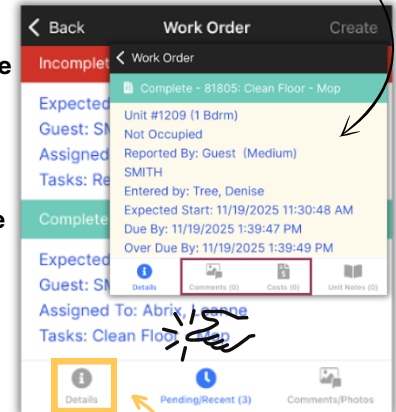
e

e

Back
Work Order
Create

Incomplet

Expected
Guest: SM
Assigned
Tasks: Re

Complete

Expected
Guest: SM
Assigned To: Abrix, Leanne
Tasks: Clean Floo

Work Order

Complete - 81805: Clean Floor - Mop

Unit #1209 (1 Bdrm)
Not Occupied
Reported By: Guest (Medium)
SMITH
Entered by: Tree, Denise
Expected Start: 11/19/2025 11:30:48 AM
Due By: 11/19/2025 1:39:47 PM
Over Due By: 11/19/2025 1:39:49 PM

Details
Comments (0)
Costs (0)
Unit Notes (0)

Details
Pending/Recent (3)
Comments/Photos